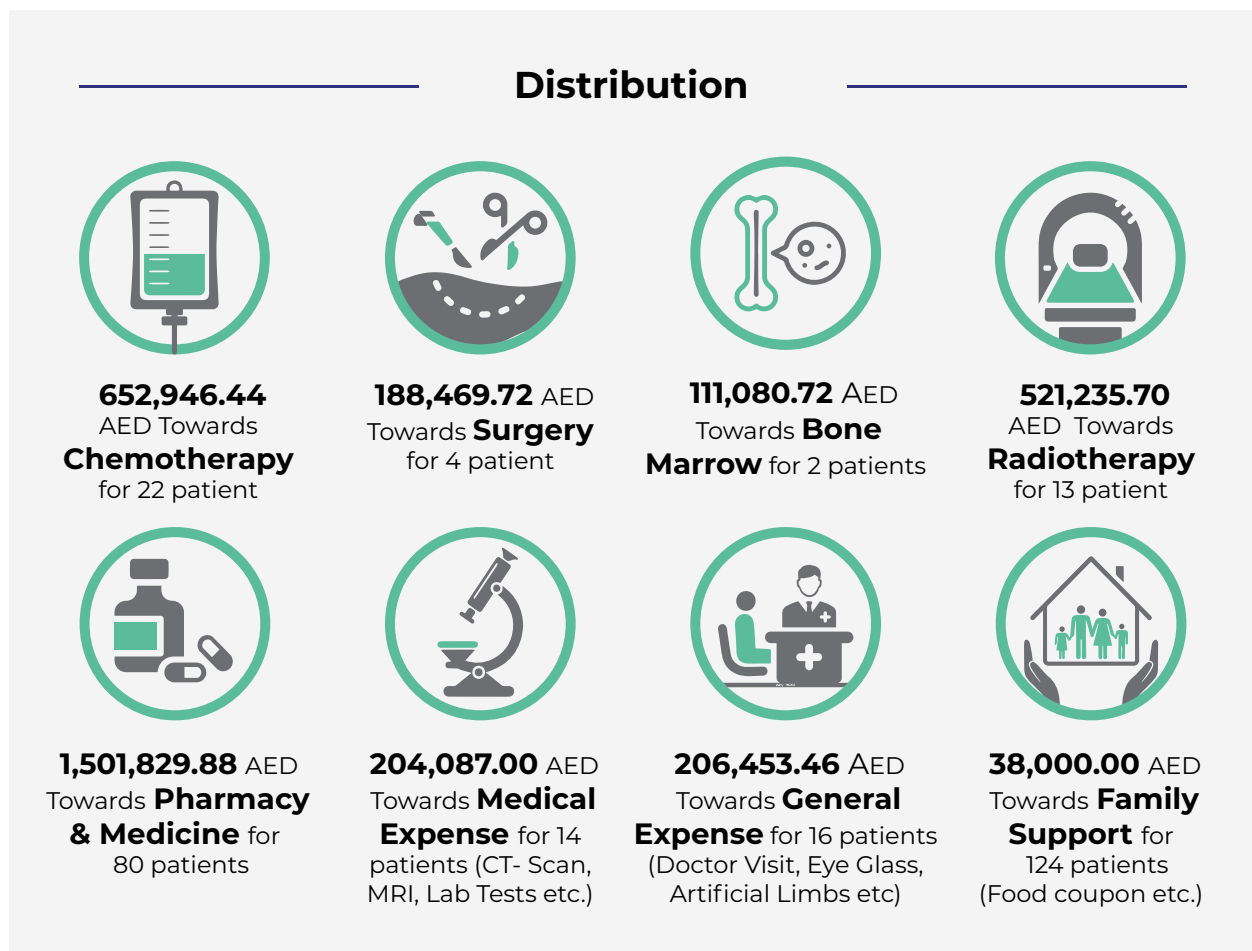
Distribution

652,946.44 AED Towards Chemotherapy for 22 patient

188,469.72 AED Towards Surgery for 4 patient

111,080.72 AED Towards Bone Marrow for 2 patients

521,235.70 AED Towards Radiotherapy for 13 patient

1,501,829.88 AED Towards Pharmacy & Medicine for 80 patients

204,087.00 AED Towards Medical Expense for 14 patients (CT- Scan, MRI, Lab Tests etc.)

206,453.46 AED Towards General Expense for 16 patients (Doctor Visit, Eye Glass, Artificial Limbs etc)

38,000.00 AED Towards Family Support for 124 patients (Food coupon etc.)